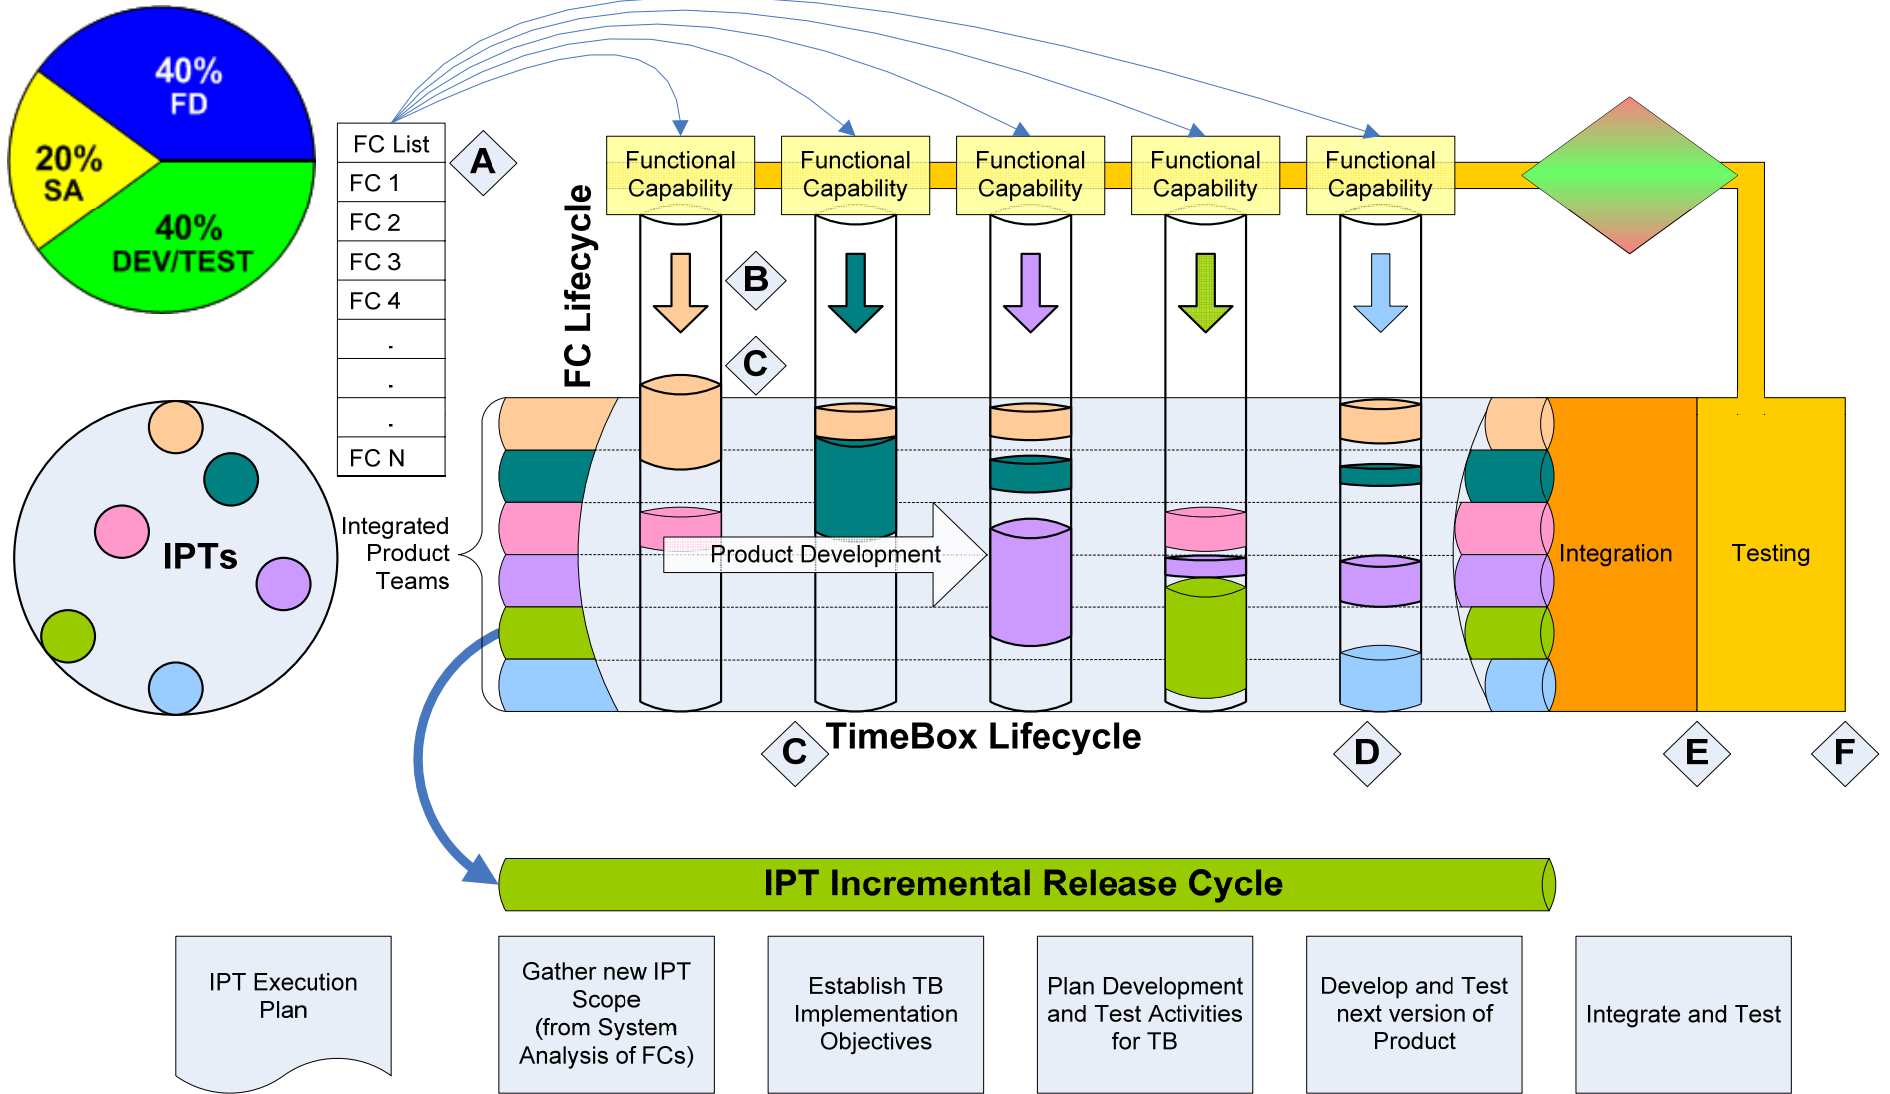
40%
FD

20%
SA

40%
DEV/TEST

| FC List |
|---|
| FC 1 |
| FC 2 |
| FC 3 |
| FC 4 |
| . |
| . |
| . |
| FC N |

A

Functional Capability

Functional Capability

Functional Capability

Functional Capability

Functional Capability

FC Lifecycle

B

C

IPTs

Integrated Product Teams

Product Development

Integration

Testing

C

TimeBox Lifecycle

D

E

F

IPT Incremental Release Cycle

IPT Execution Plan

Gather new IPT Scope (from System Analysis of FCs)

Establish TB Implementation Objectives

Plan Development and Test Activities for TB

Develop and Test next version of Product

Integrate and Test